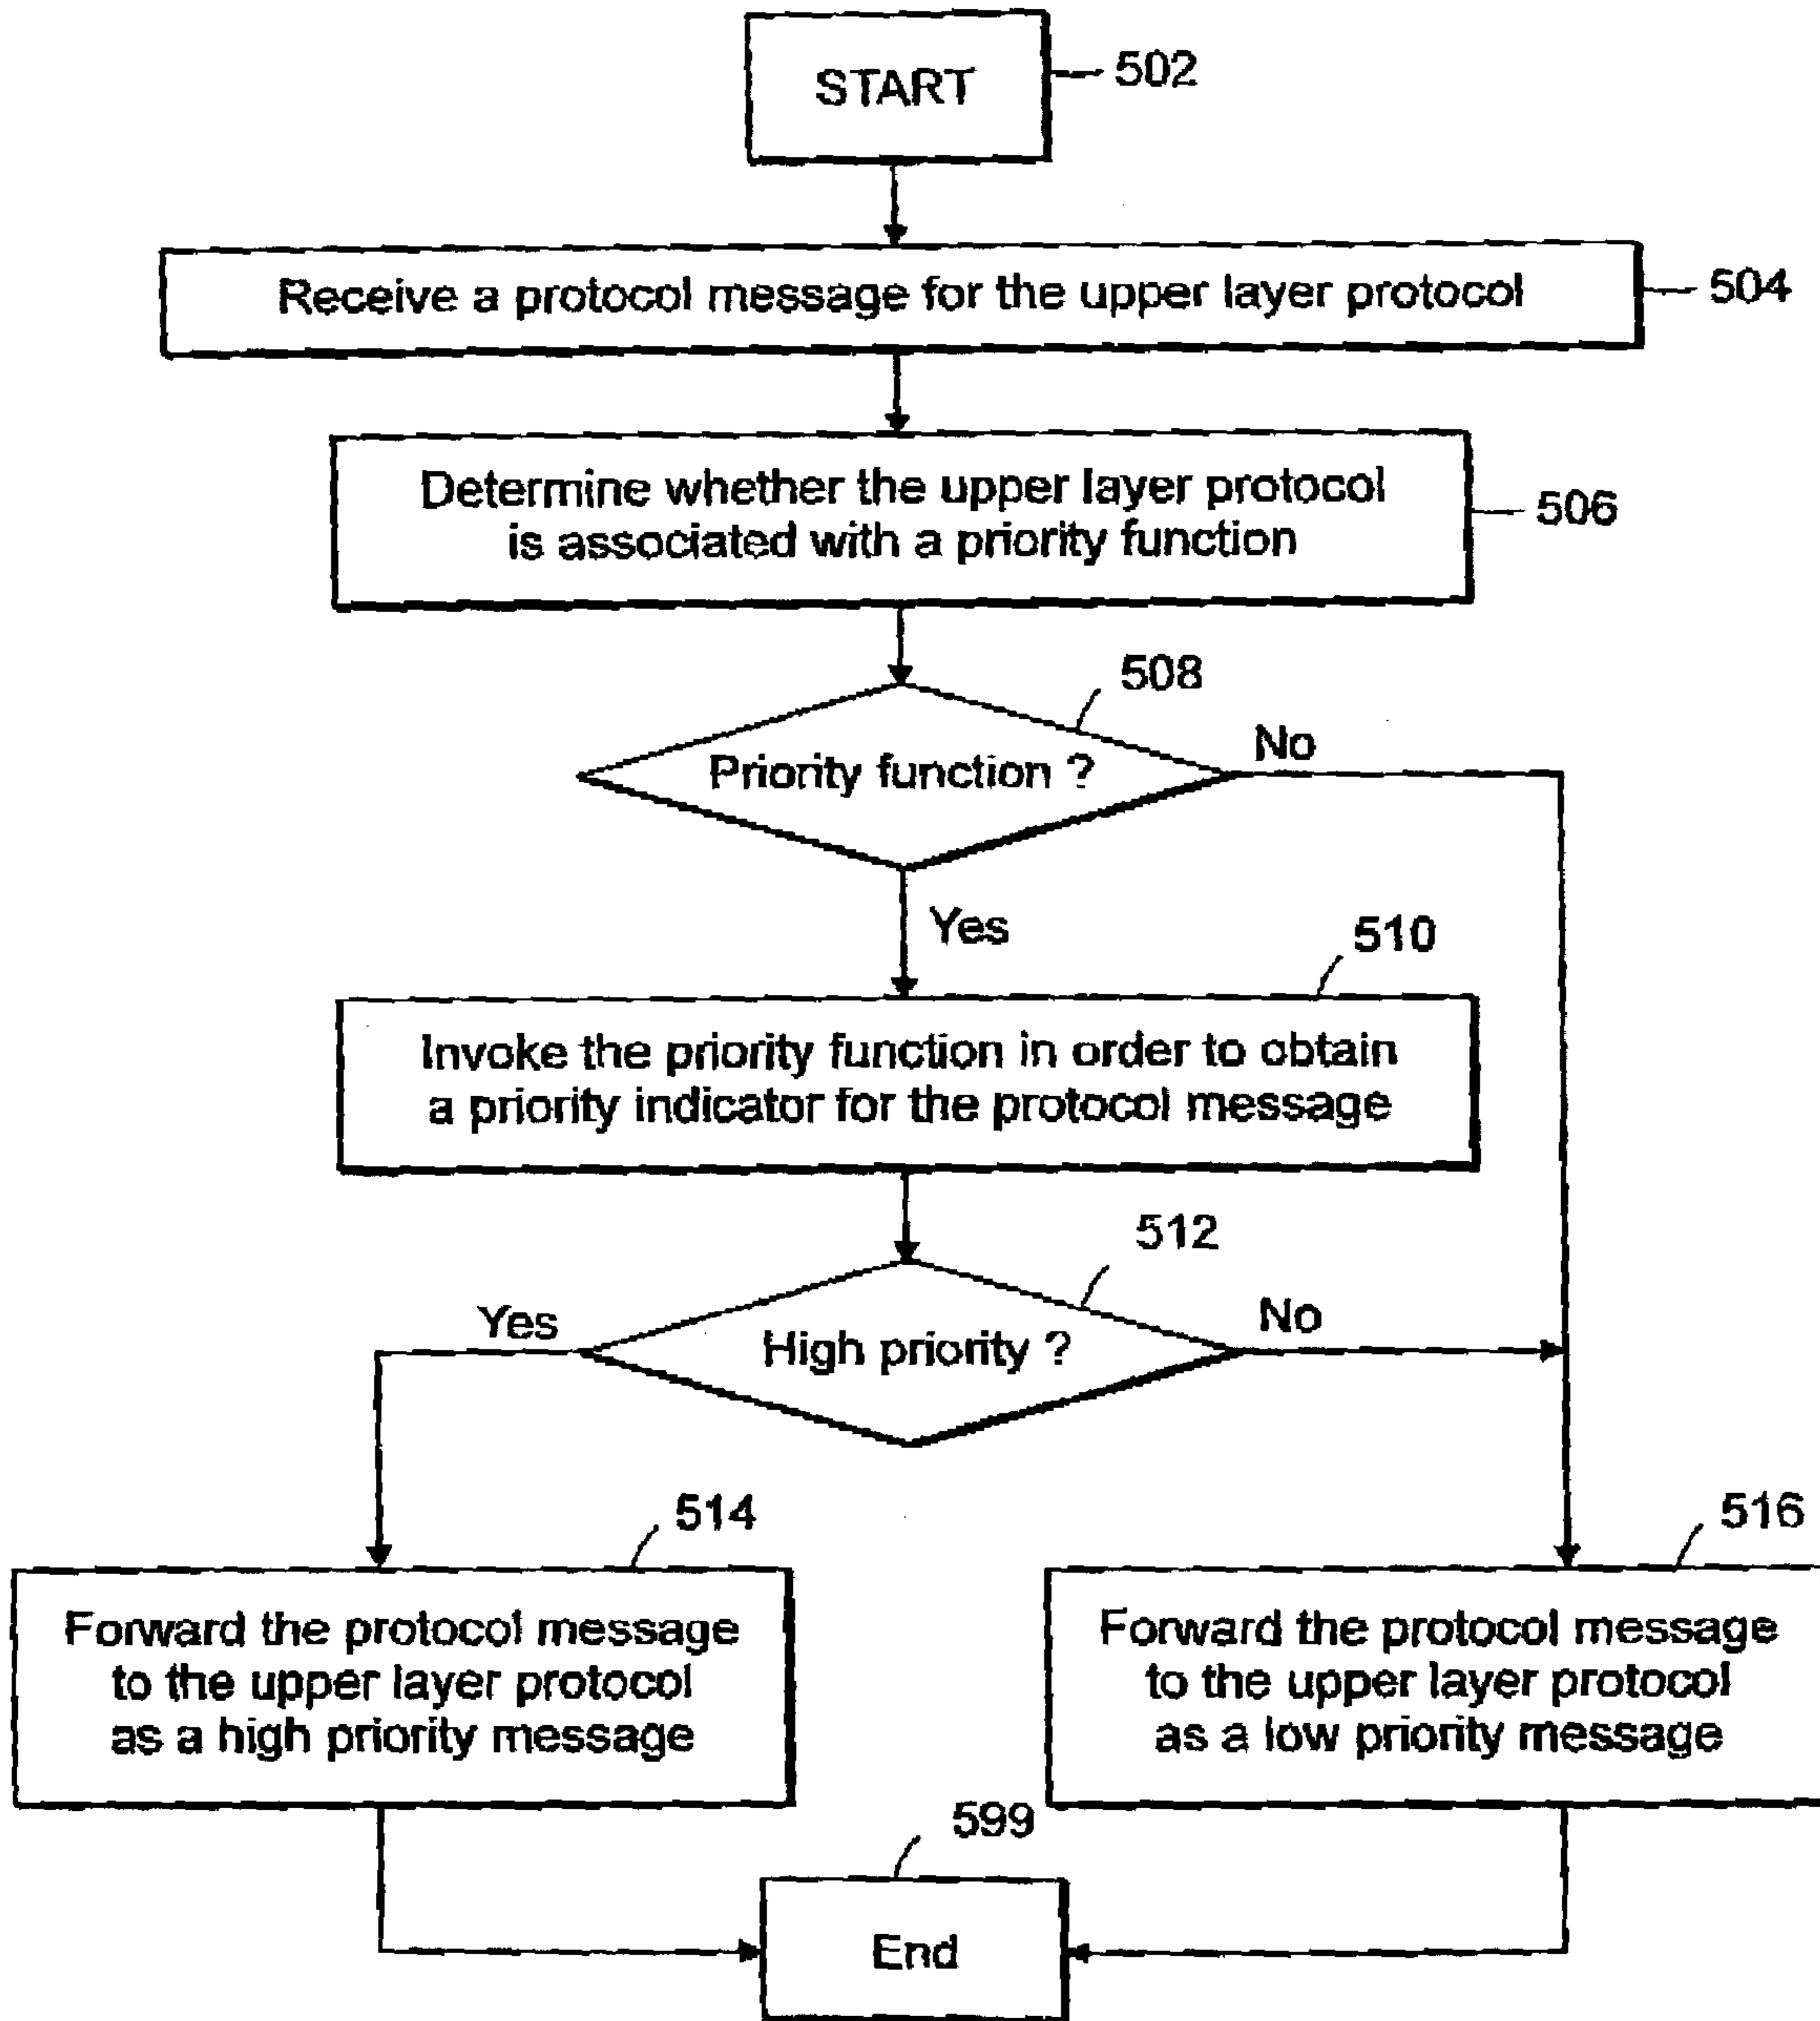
START
502

Receive a protocol message for the upper layer protocol
504

Determine whether the upper layer protocol is associated with a priority function
506

508
Priority function ?
No
Yes

510
Invoke the priority function in order to obtain a priority indicator for the protocol message

512
Yes
High priority ?
No

514
Forward the protocol message to the upper layer protocol as a high priority message

516
Forward the protocol message to the upper layer protocol as a low priority message

599
End